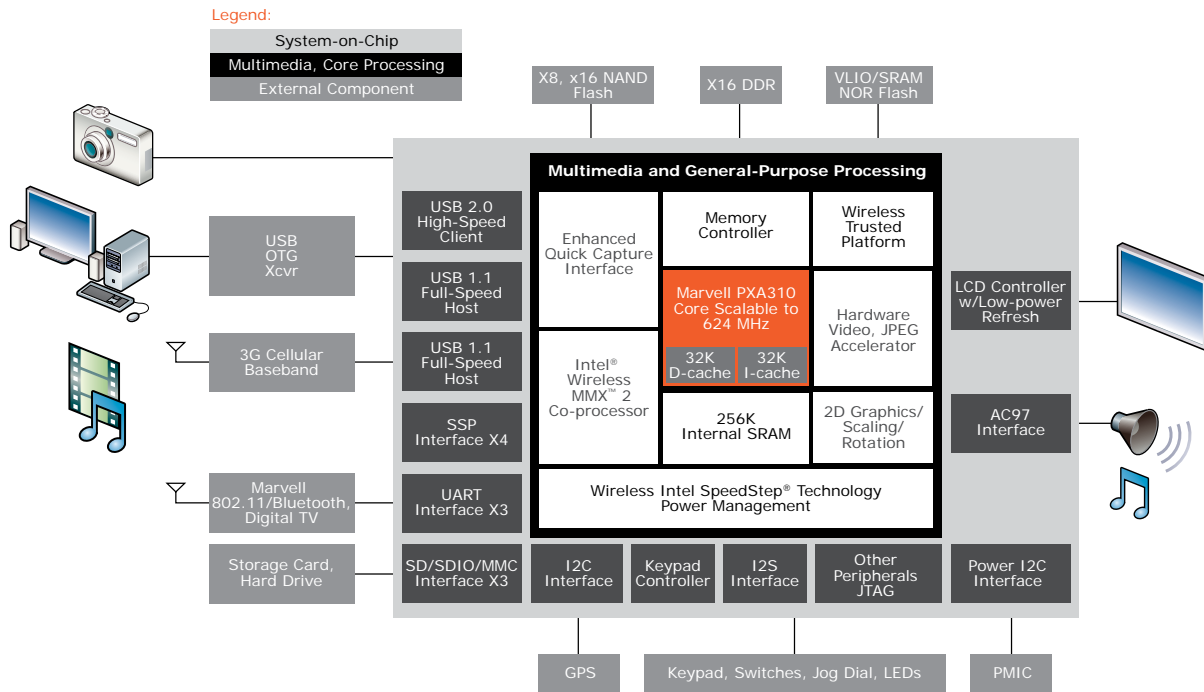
Legend:
System-on-Chip
Multimedia, Core Processing
External Component

X8, x16 NAND Flash
X16 DDR
VLIO/SRAM NOR Flash

Multimedia and General-Purpose Processing

USB OTG Xcvr
USB 2.0 High-Speed Client
USB 1.1 Full-Speed Host
3G Cellular Baseband
USB 1.1 Full-Speed Host
SSP Interface X4
Marvell 802.11/Bluetooth, Digital TV
UART Interface X3
Storage Card, Hard Drive
SD/SDIO/MMC Interface X3

Enhanced Quick Capture Interface
Memory Controller
Wireless Trusted Platform
Marvell PXA310 Core Scalable to 624 MHz
32K D-cache
32K I-cache
Hardware Video, JPEG Accelerator
Intel® Wireless MMX™ 2 Co-processor
256K Internal SRAM
2D Graphics/ Scaling/ Rotation
Wireless Intel SpeedStep® Technology Power Management

LCD Controller w/Low-power Refresh
AC97 Interface

I2C Interface
Keypad Controller
I2S Interface
Other Peripherals JTAG
Power I2C Interface

GPS
Keypad, Switches, Jog Dial, LEDs
PMIC